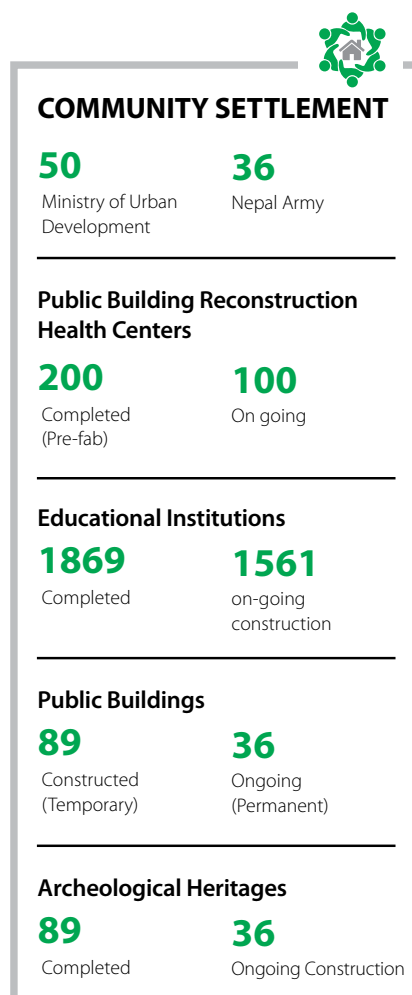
COMMUNITY SETTLEMENT

50
Ministry of Urban Development

36
Nepal Army

Public Building Reconstruction Health Centers

200
Completed (Pre-fab)

100
On going

Educational Institutions

1869
Completed

1561
on-going construction

Public Buildings

89
Constructed (Temporary)

36
Ongoing (Permanent)

Archeological Heritages

89
Completed

36
Ongoing Construction